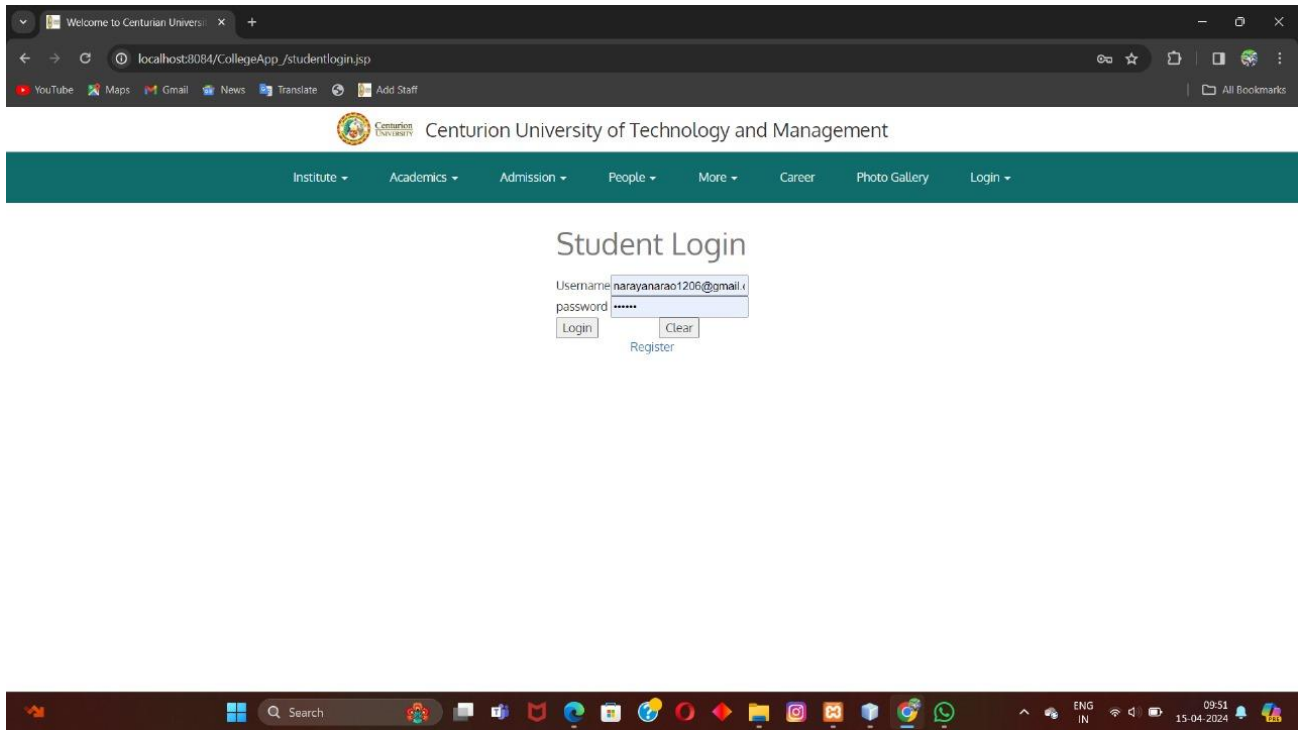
Welcome to Centurian Universi ×

localhost:8084/CollegeApp_/studentlogin.jsp

YouTube Maps Gmail News Translate Add Staff

All Bookmarks

Centurion University Centurion University of Technology and Management

Institute ▾ Academics ▾ Admission ▾ People ▾ More ▾ Career Photo Gallery Login ▾

Student Login

Username narayanarao1206@gmail.c

password ••••••

Login Clear

Register

Search

ENG IN

09:51 15-04-2024